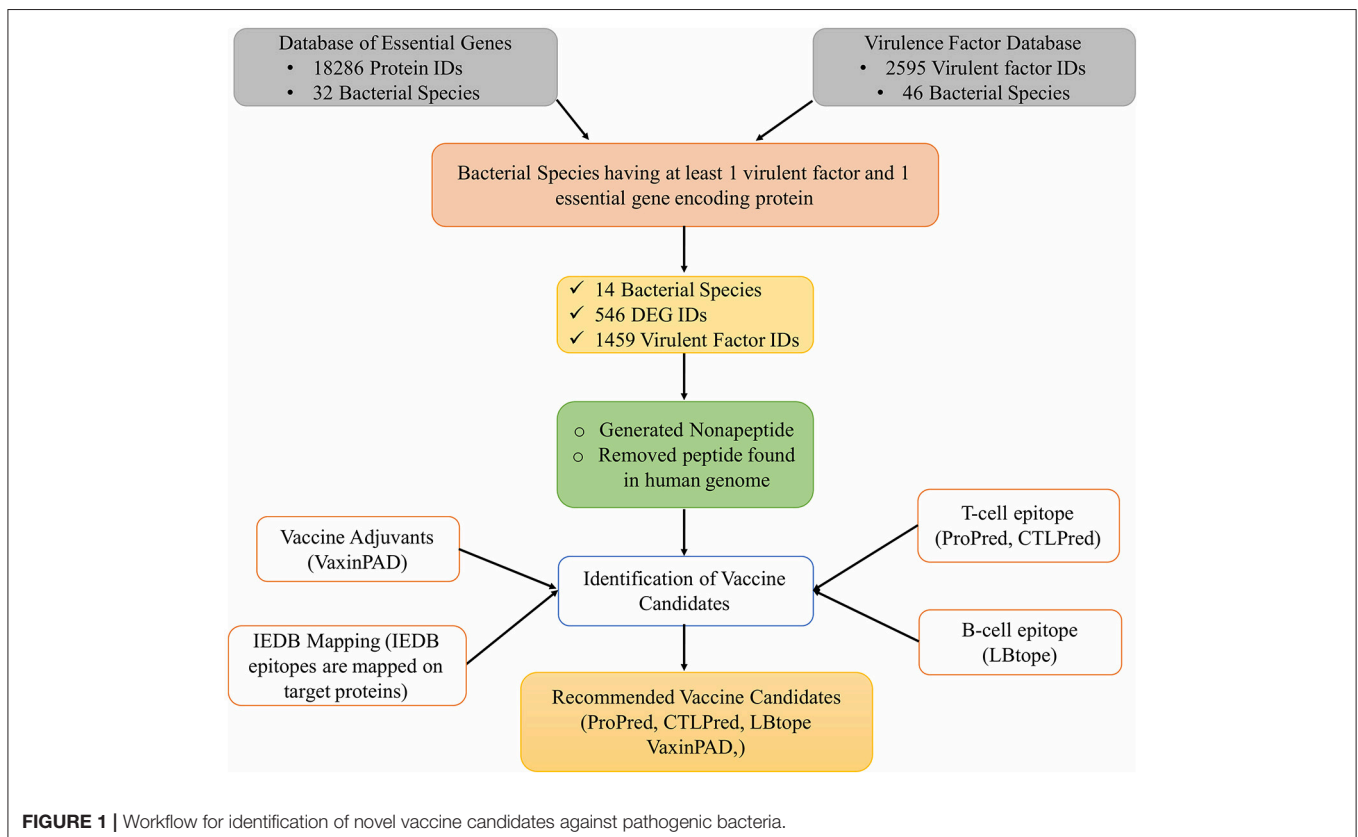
Database of Essential Genes
• 18286 Protein IDs
• 32 Bacterial Species

Virulence Factor Database
• 2595 Virulent factor IDs
• 46 Bacterial Species

Bacterial Species having at least 1 virulent factor and 1 essential gene encoding protein

✓ 14 Bacterial Species
✓ 546 DEG IDs
✓ 1459 Virulent Factor IDs

○ Generated Nonapeptide
○ Removed peptide found in human genome

Vaccine Adjuvants (VaxinPAD)

T-cell epitope (ProPred, CTLPred)

Identification of Vaccine Candidates

IEDB Mapping (IEDB epitopes are mapped on target proteins)

B-cell epitope (LBtope)

Recommended Vaccine Candidates (ProPred, CTLPred, LBtope VaxinPAD,)

FIGURE 1 | Workflow for identification of novel vaccine candidates against pathogenic bacteria.